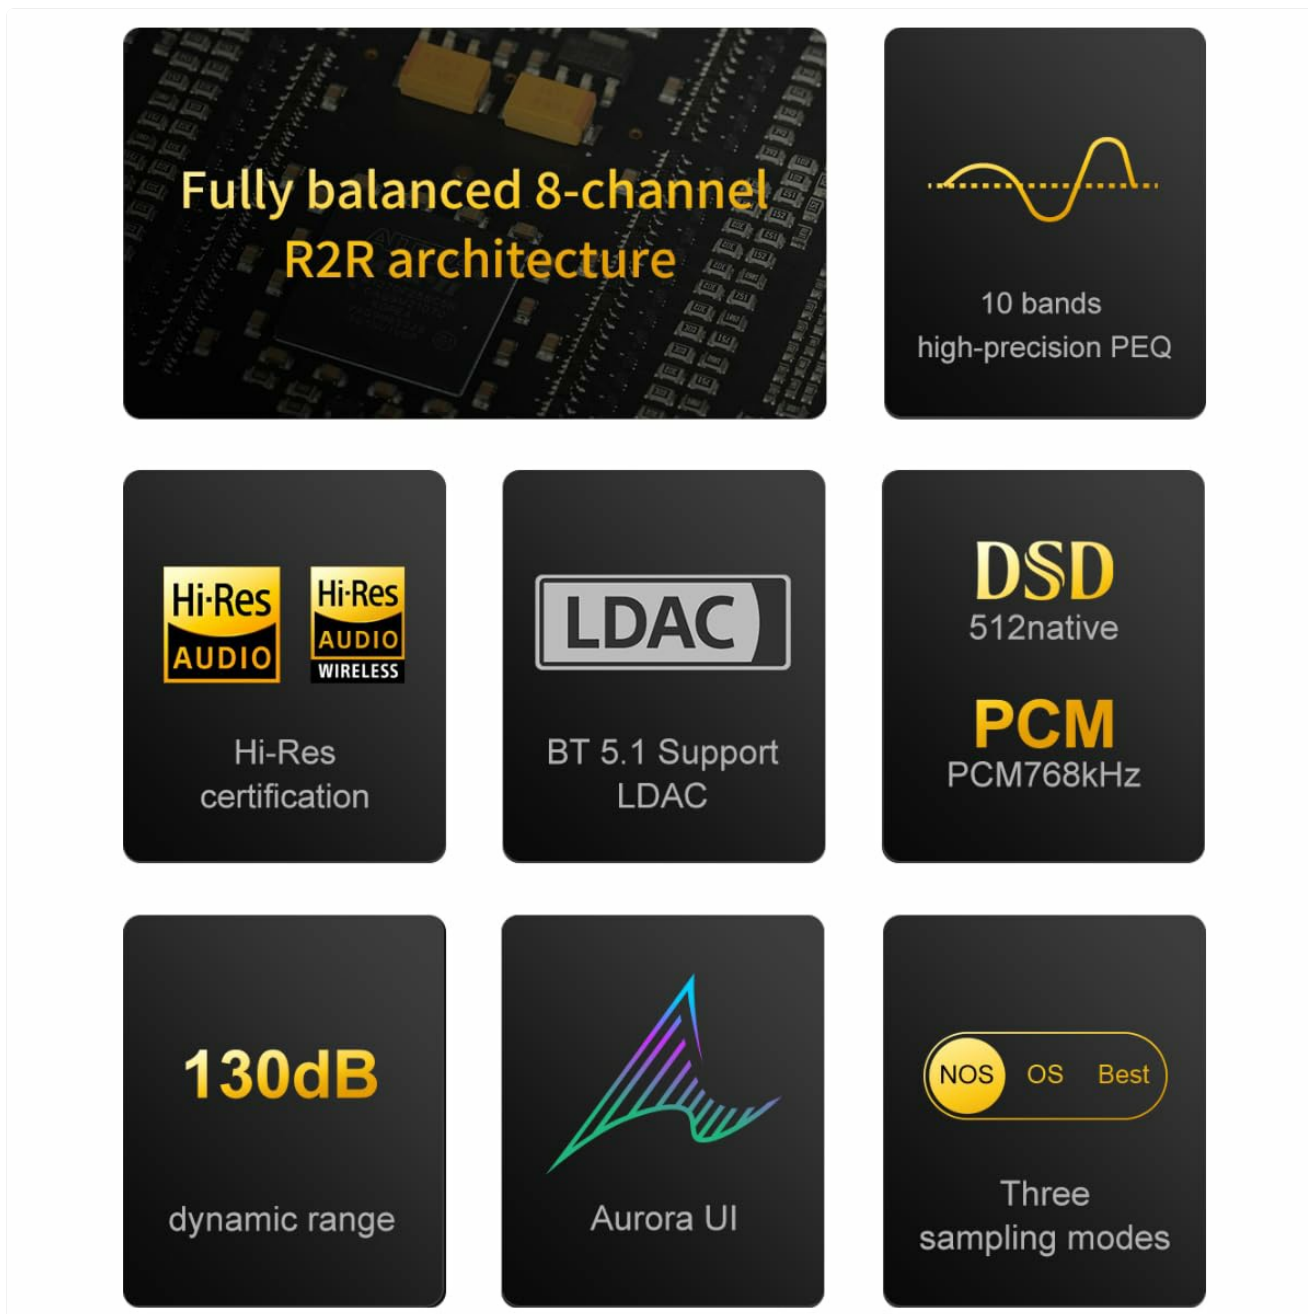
Fully balanced 8-channel R2R architecture

10 bands
high-precision PEQ

Hi-Res AUDIO

Hi-Res AUDIO WIRELESS

Hi-Res
certification

LDAC

BT 5.1 Support
LDAC

DSD
512native

PCM
PCM768kHz

130dB

dynamic range

Aurora UI

NOS OS Best

Three
sampling modes